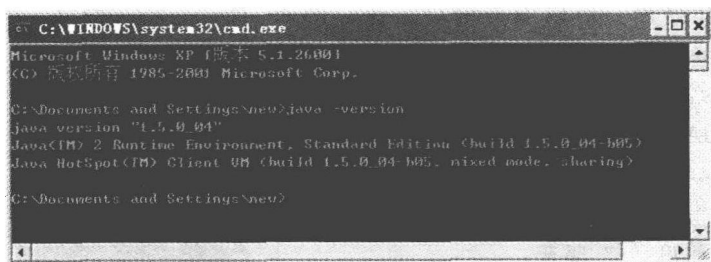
C:\WINDOWS\system32\cmd.exe

Microsoft Windows XP [版本 5.1.2600]
(C) 版权所有 1985-2001 Microsoft Corp.

C:\Documents and Settings\new>java -version
java version "1.5.0_04"
Java(TM) 2 Runtime Environment, Standard Edition (build 1.5.0_04-b05)
Java HotSpot(TM) Client VM (build 1.5.0_04-b05, mixed mode, sharing)

C:\Documents and Settings\new>